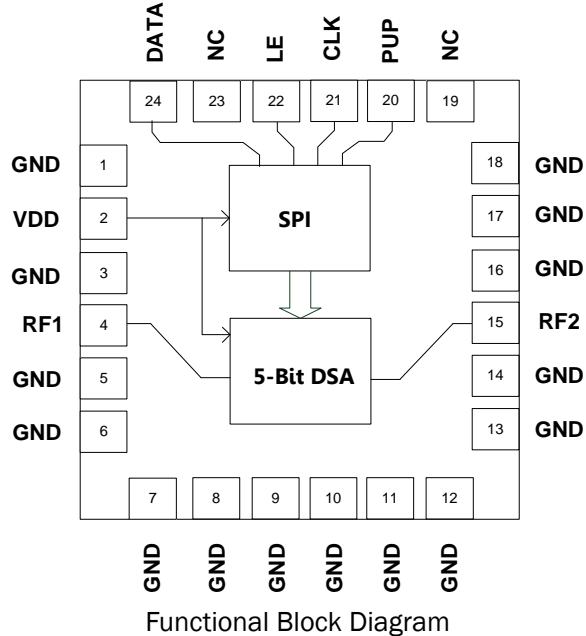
DATA NC LE CLK PUP NC

24 23 22 21 20 19

GND 1
VDD 2
GND 3
RF1 4
GND 5
GND 6

SPI

5-Bit DSA

18 GND
17 GND
16 GND
15 RF2
14 GND
13 GND

7 8 9 10 11 12

GND GND GND GND GND GND

Functional Block Diagram